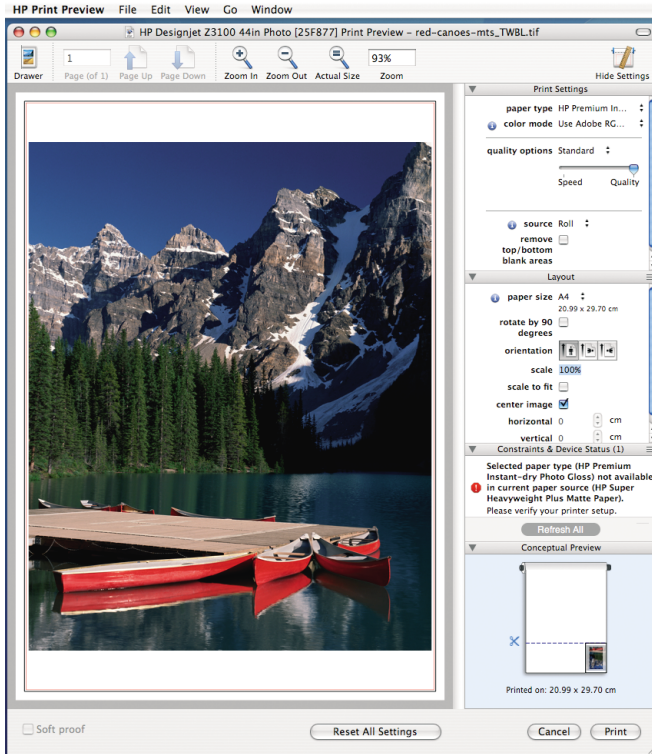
HP Print Preview File Edit View Go Window

HP Designjet Z3100 44in Photo [25F877] Print Preview – red-canoes-mts_TWBL.tif

Drawer 1 Page (of 1) Page Up Page Down Zoom In Zoom Out Actual Size 93% Zoom Hide Settings

Print Settings

paper type HP Premium In...
color mode Use Adobe RG...

quality options Standard
Speed Quality

source Roll
remove top/bottom blank areas

Layout

paper size A4
20.99 x 29.70 cm
rotate by 90 degrees
orientation
scale 100%
scale to fit
center image
horizontal 0 cm
vertical 0 cm

Constraints & Device Status (1)

Selected paper type (HP Premium Instant-dry Photo Gloss) not available in current paper source (HP Super Heavyweight Plus Matte Paper).
Please verify your printer setup.

Refresh All

Conceptual Preview

Printed on: 20.99 x 29.70 cm

Soft proof

Reset All Settings

Cancel Print